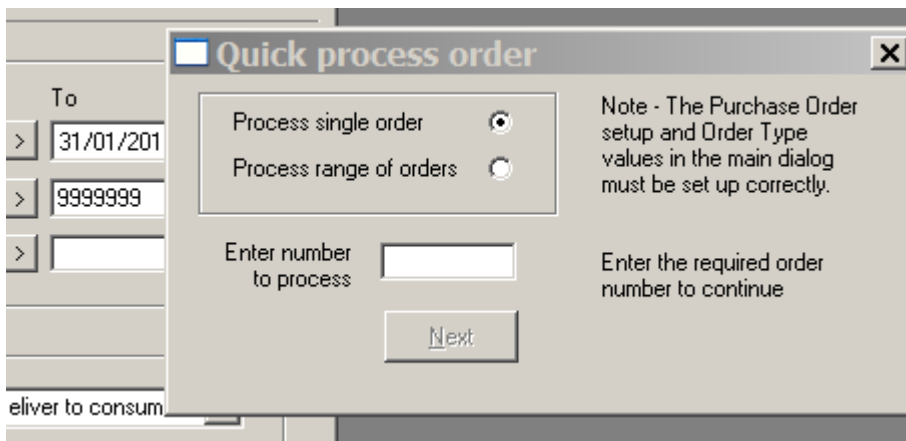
To

>

31/01/201

>

9999999

>

eliver to consum

Quick process order

×

Process single order

Process range of orders

Note - The Purchase Order setup and Order Type values in the main dialog must be set up correctly.

Enter number to process

Enter the required order number to continue

Next